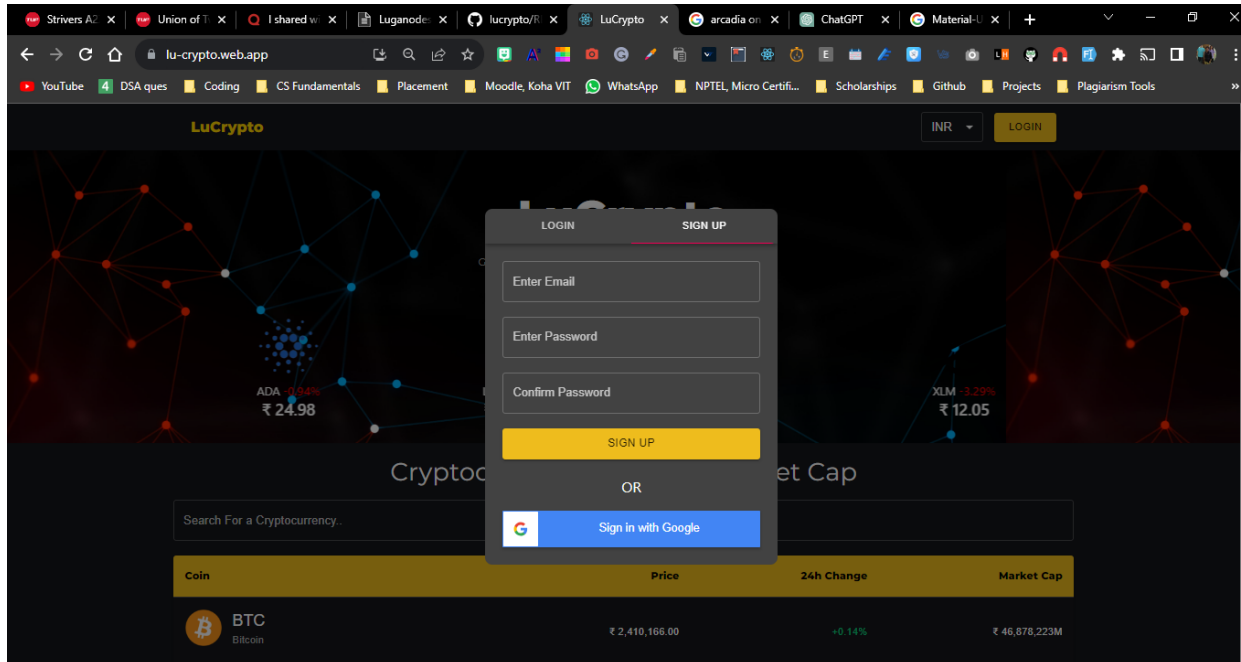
Strivers A2 × Union of T × I shared w × Luganode × lucrypto/R × LuCrypto × arcadia on × ChatGPT × Material-U × +

lu-crypto.web.app

YouTube DSA ques Coding CS Fundamentals Placement Moodle, Koha VIT WhatsApp NPTEL, Micro Certifi... Scholarships Github Projects Plagiarism Tools

LuCrypto INR LOGIN

ADA -0.94%
₹ 24.98

XLM -3.29%
₹ 12.05

Cryptoc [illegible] et Cap

Search For a Cryptocurrency..

LOGIN SIGN UP

Enter Email

Enter Password

Confirm Password

SIGN UP

OR

Sign in with Google

| Coin | Price | 24h Change | Market Cap |
|---|---|---|---|
| BTC Bitcoin | ₹ 2,410,166.00 | +0.14% | ₹ 46,878,223M |